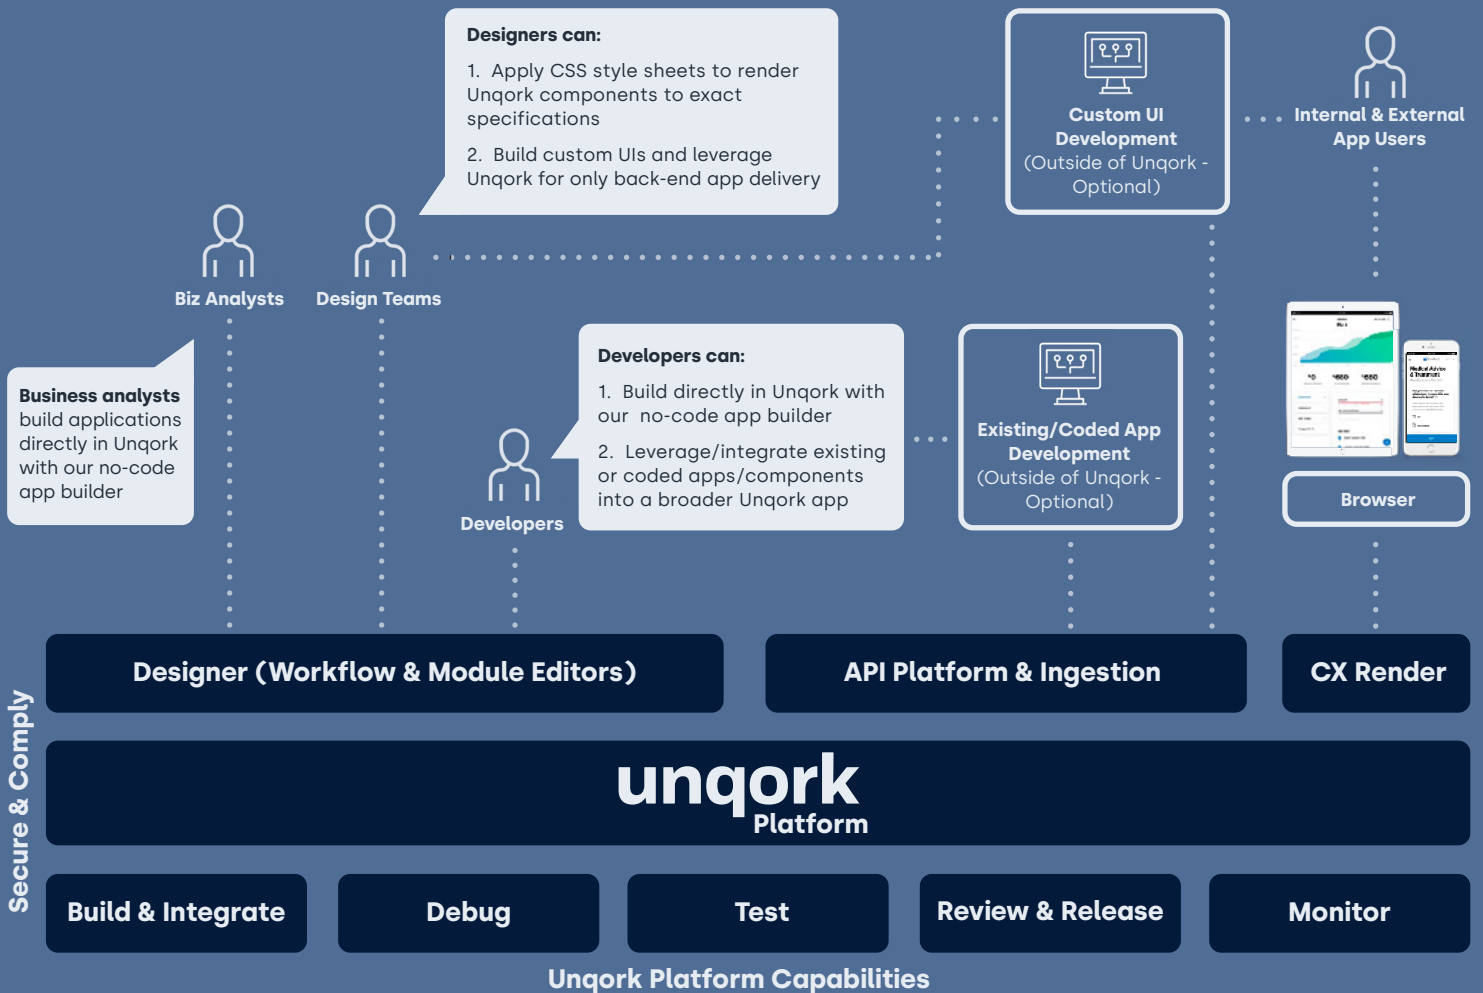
Designers can:

1. Apply CSS style sheets to render Unqork components to exact specifications

2. Build custom UIs and leverage Unqork for only back-end app delivery

Custom UI Development (Outside of Unqork - Optional)

Internal & External App Users

Biz Analysts

Design Teams

Business analysts build applications directly in Unqork with our no-code app builder

Developers can:

1. Build directly in Unqork with our no-code app builder

2. Leverage/integrate existing or coded apps/components into a broader Unqork app

Developers

Existing/Coded App Development (Outside of Unqork - Optional)

Browser

Designer (Workflow & Module Editors)

API Platform & Ingestion

CX Render

unqork Platform

Secure & Comply

Build & Integrate

Debug

Test

Review & Release

Monitor

Unqork Platform Capabilities